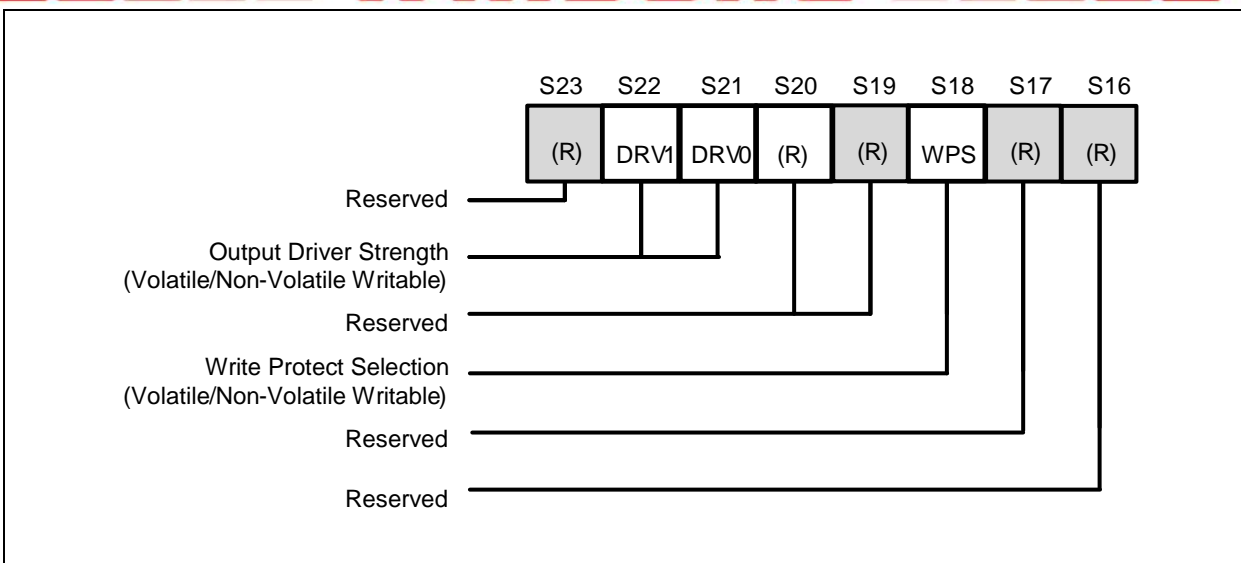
| S23 | S22 | S21 | S20 | S19 | S18 | S17 | S16 |
|---|---|---|---|---|---|---|---|
| (R) | DRV1 | DRV0 | (R) | (R) | WPS | (R) | (R) |

Reserved

Output Driver Strength (Volatile/Non-Volatile Writable)

Reserved

Write Protect Selection (Volatile/Non-Volatile Writable)

Reserved

Reserved